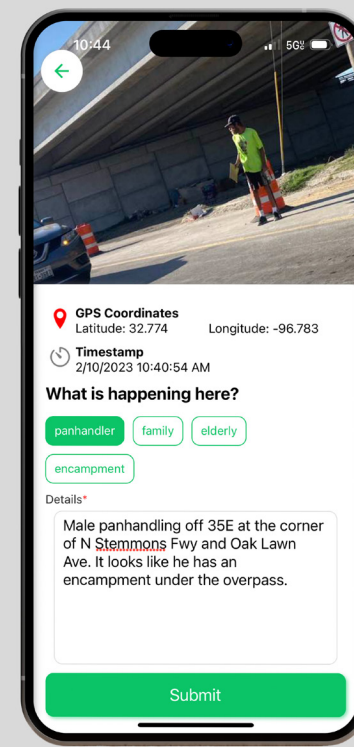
10:44

5G

GPS Coordinates
Latitude: 32.774 Longitude: -96.783

Timestamp
2/10/2023 10:40:54 AM

What is happening here?

panhandler family elderly

encampment

Details*

Male panhandling off 35E at the corner of N Stemmons Fwy and Oak Lawn Ave. It looks like he has an encampment under the overpass.

Submit